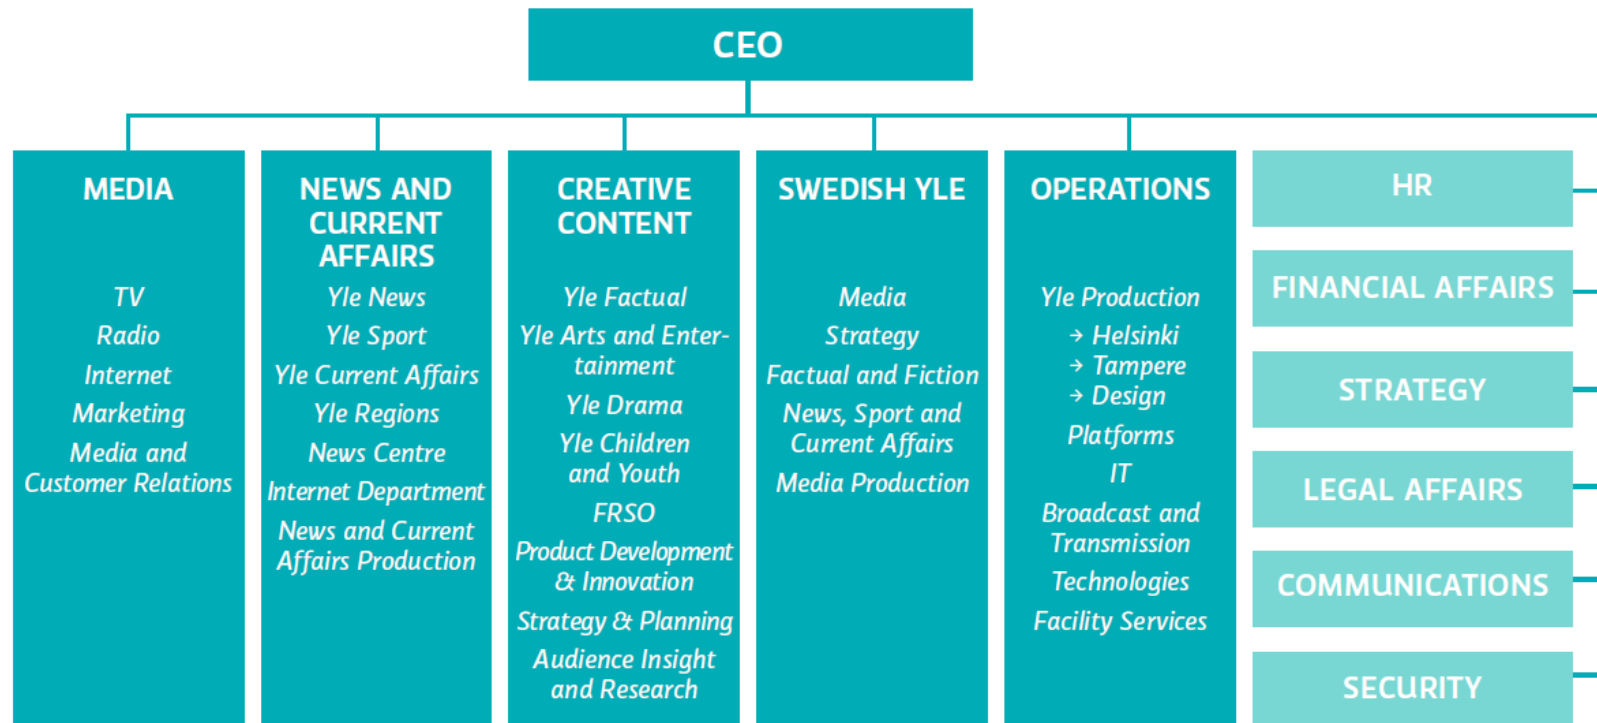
CEO

MEDIA

TV
Radio
Internet
Marketing
Media and Customer Relations

NEWS AND CURRENT AFFAIRS

Yle News
Yle Sport
Yle Current Affairs
Yle Regions
News Centre
Internet Department
News and Current Affairs Production

CREATIVE CONTENT

Yle Factual
Yle Arts and Entertainment
Yle Drama
Yle Children and Youth
FRSO
Product Development & Innovation
Strategy & Planning
Audience Insight and Research

SWEDISH YLE

Media
Strategy
Factual and Fiction
News, Sport and Current Affairs
Media Production

OPERATIONS

Yle Production
→ Helsinki
→ Tampere
→ Design
Platforms
IT
Broadcast and Transmission
Technologies
Facility Services

HR

FINANCIAL AFFAIRS

STRATEGY

LEGAL AFFAIRS

COMMUNICATIONS

SECURITY